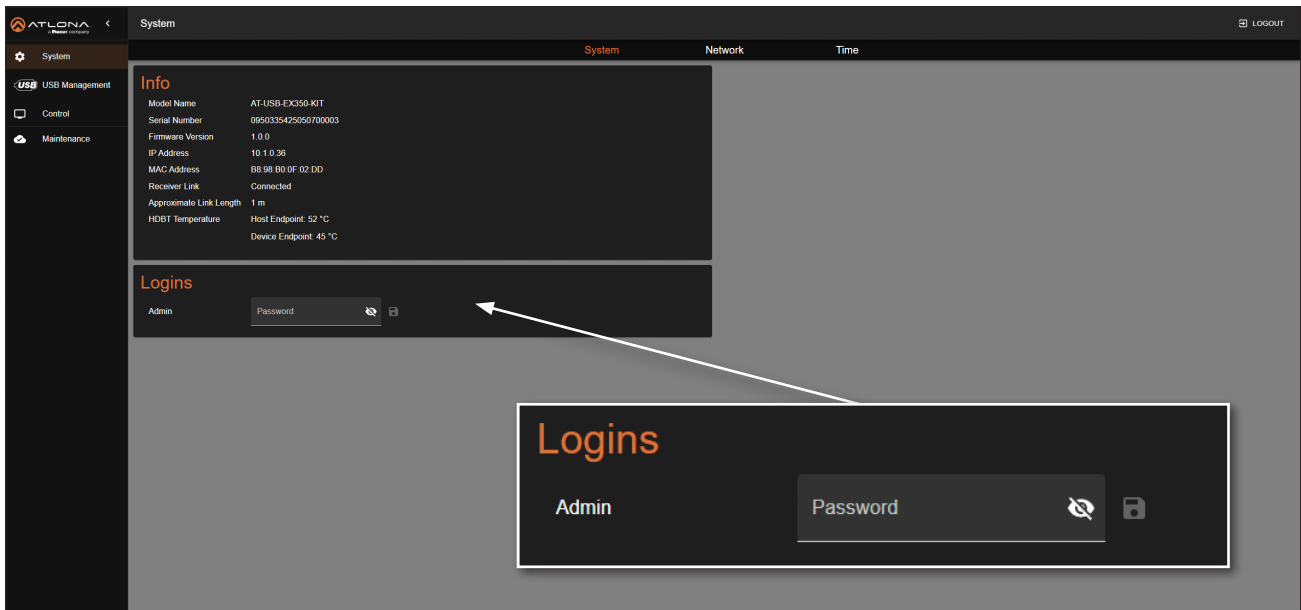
ATLONA
a Panduit company
System
LOGOUT
System
USB Management
Control
Maintenance
System Network Time

Info

| | |
|---|---|
| Model Name | AT-USB-EX350-KIT |
| Serial Number | 0950335425050700003 |
| Firmware Version | 1.0.0 |
| IP Address | 10.1.0.36 |
| MAC Address | B8:98:B0:0F:02:DD |
| Receiver Link | Connected |
| Approximate Link Length | 1 m |
| HDBT Temperature | Host Endpoint: 52 °C |
| | Device Endpoint: 45 °C |

Logins
Admin Password

Logins
Admin Password